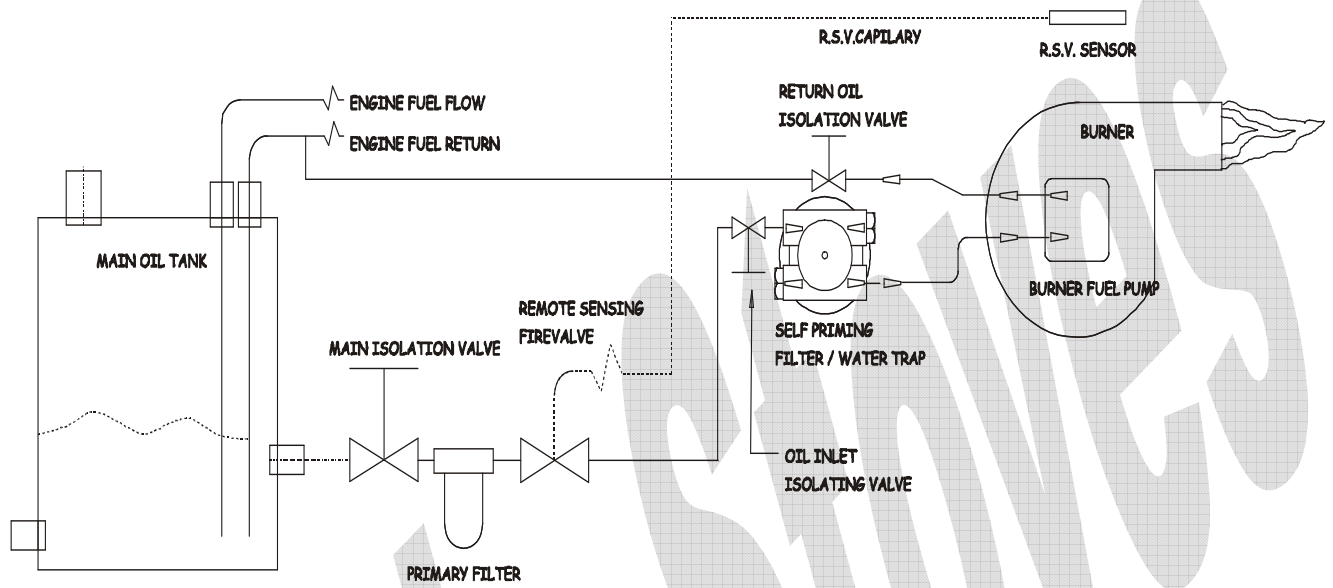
R.S.V.CAPILARY

R.S.V. SENSOR

ENGINE FUEL FLOW

ENGINE FUEL RETURN

RETURN OIL ISOLATION VALVE

BURNER

MAIN OIL TANK

BURNER FUEL PUMP

REMOTE SENSING FIREVALVE

SELF PRIMING FILTER / WATER TRAP

MAIN ISOLATION VALVE

OIL INLET ISOLATING VALVE

PRIMARY FILTER

SHOWERS